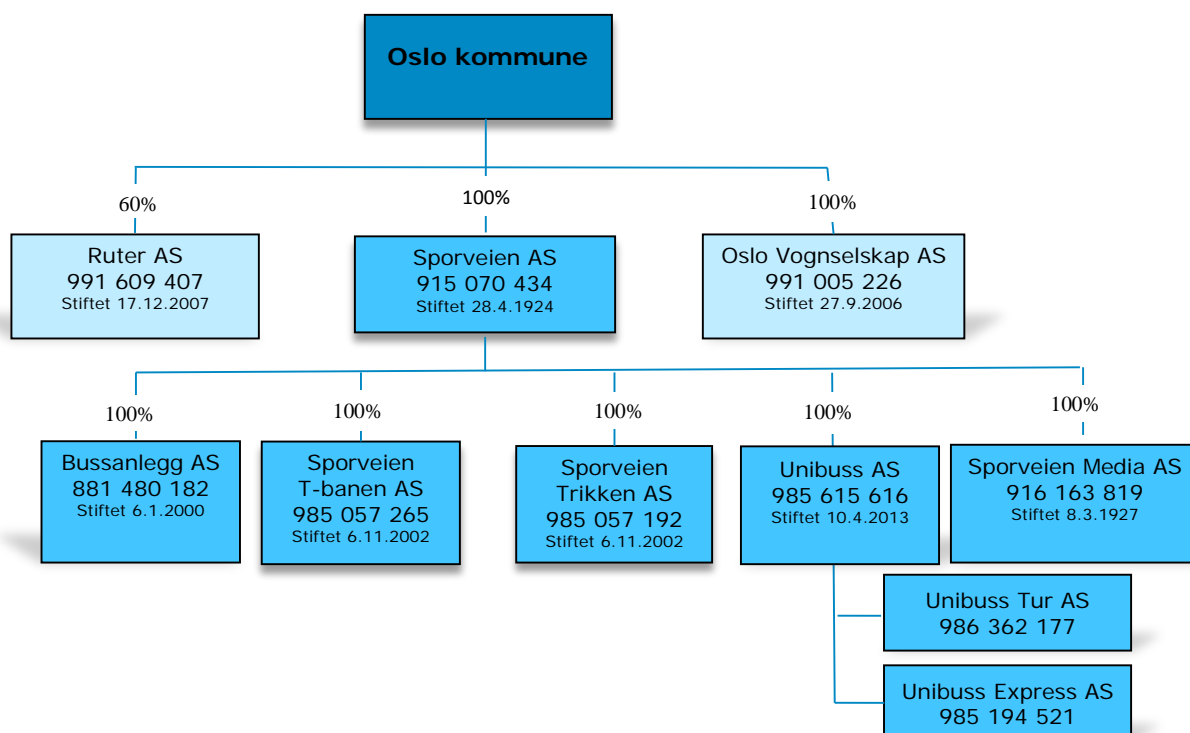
Oslo kommune

60%

Ruter AS
991 609 407
Stiftet 17.12.2007

100%

Sporveien AS
915 070 434
Stiftet 28.4.1924

100%

Oslo Vognselskap AS
991 005 226
Stiftet 27.9.2006

100%

Bussanlegg AS
881 480 182
Stiftet 6.1.2000

100%

Sporveien T-banen AS
985 057 265
Stiftet 6.11.2002

100%

Sporveien Trikken AS
985 057 192
Stiftet 6.11.2002

100%

Unibuss AS
985 615 616
Stiftet 10.4.2013

100%

Sporveien Media AS
916 163 819
Stiftet 8.3.1927

Unibuss Tur AS
986 362 177

Unibuss Express AS
985 194 521